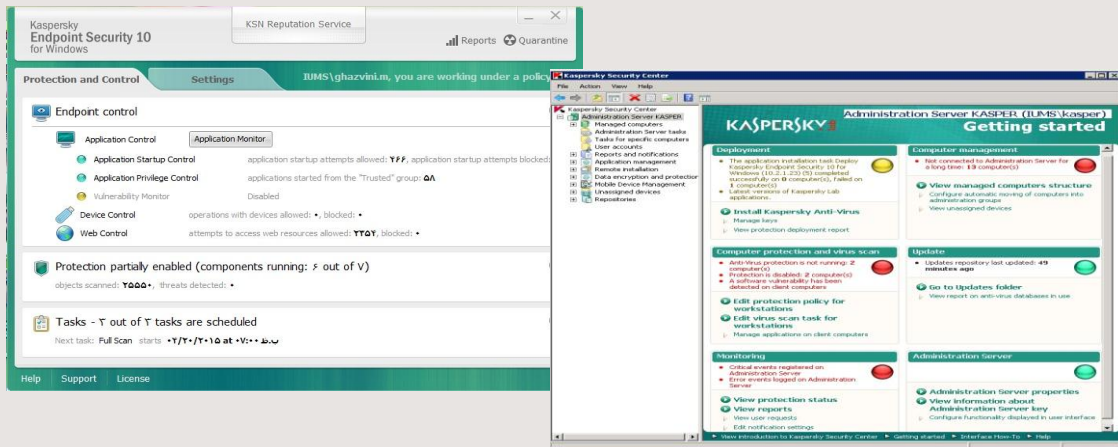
Kaspersky
Endpoint Security 10
for Windows

KSN Reputation Service

Reports Quarantine

Protection and Control Settings IUMS\ghazvini.m, you are working under a policy

Endpoint control

Application Control Application Monitor

Application Startup Control application startup attempts allowed: ۲۶۶, application startup attempts blocked:

Application Privilege Control applications started from the "Trusted" group: ۵۸

Vulnerability Monitor Disabled

Device Control operations with devices allowed: ۰, blocked: ۰

Web Control attempts to access web resources allowed: ۲۳۵۲, blocked: ۰

Protection partially enabled (components running: ۶ out of ۷)

objects scanned: ۲۵۵۵۰, threats detected: ۰

Tasks - ۲ out of ۲ tasks are scheduled

Next task: Full Scan starts ۰۲/۲۰/۲۰۱۵ at ۰۷:۰۰ ق.ظ

Help Support License

Kaspersky Security Center

File Action View Help

Kaspersky Security Center
Administration Server KASPER
Managed computers
Administration Server tasks
Tasks for specific computers
User accounts
Reports and notifications
Application management
Remote installation
Data encryption and protection
Mobile Device Management
Unassigned devices
Repositories

KASPERSKY

Administration Server KASPER (IUMS\kasper)
Getting started

Deployment
The application installation task Deploy Kaspersky Endpoint Security 10 for Windows (10.2.1.23) (5) completed successfully on 0 computer(s), failed on 1 computer(s)
Latest versions of Kaspersky Lab applications.
Install Kaspersky Anti-Virus
Manage keys
View protection deployment report

Computer management
Not connected to Administration Server for a long time: 13 computer(s)
View managed computers structure
Configure automatic moving of computers into administration groups
View unassigned devices

Computer protection and virus scan
Anti-Virus protection is not running: 2 computer(s)
Protection is disabled: 2 computer(s)
A software vulnerability has been detected on client computers
Edit protection policy for workstations
Edit virus scan task for workstations
Manage applications on client computers

Update
Updates repository last updated: 49 minutes ago
Go to Updates folder
View report on anti-virus databases in use

Monitoring
Critical events registered on Administration Server
Error events logged on Administration Server
View protection status
View reports
View user requests
Edit notification settings

Administration Server
View Administration Server properties
View information about Administration Server key
Configure functionality displayed in user interface

View introduction to Kaspersky Security Center Getting started Interface How-To Help